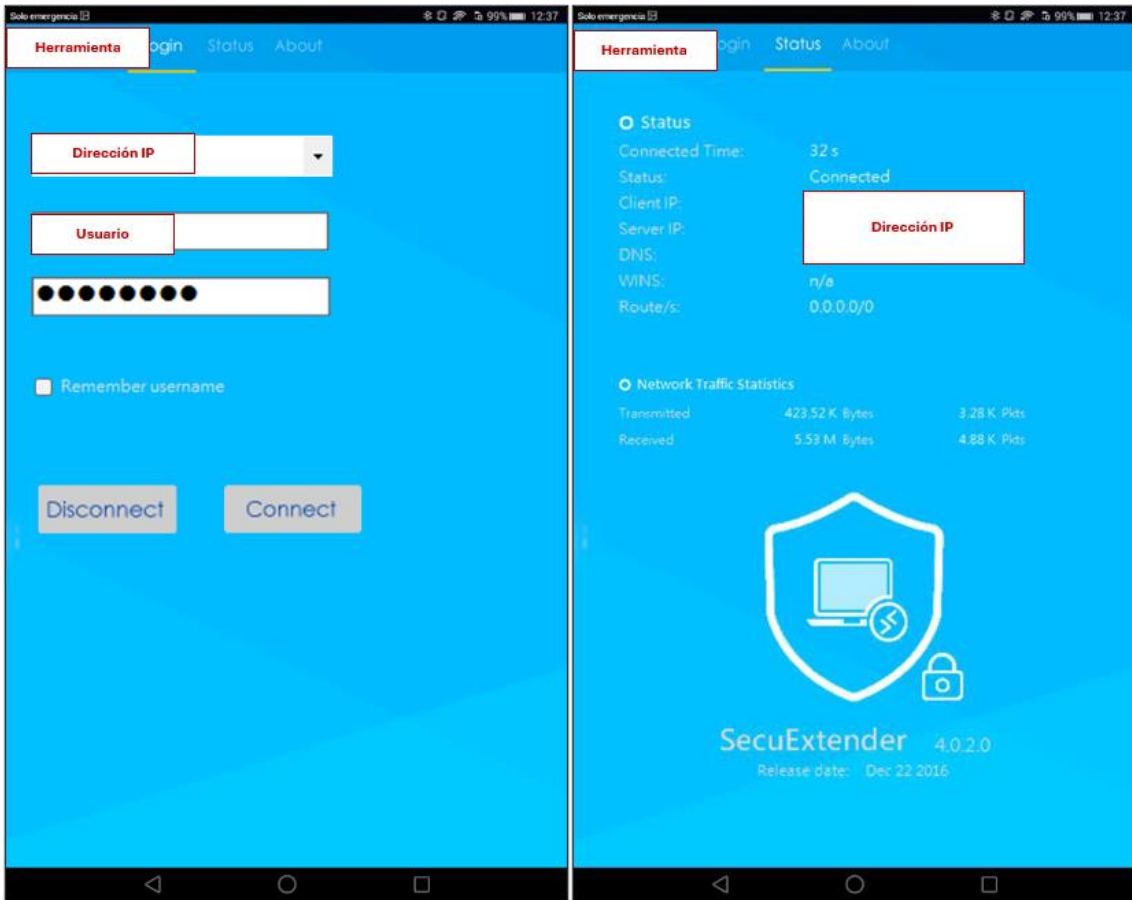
Solo emergencia 99% 12:37

Herramienta ogin Status About

Dirección IP

Usuario

●●●●●●●●

Remember username

Disconnect Connect

Solo emergencia 99% 12:37

Herramienta ogin Status About

Status

| | |
|---|---|
| Connected Time: | 32 s |
| Status: | Connected |
| Client IP: | Dirección IP |
| Server IP: | |
| DNS: | |
| WINS: | n/a |
| Route/s: | 0.0.0.0/0 |

Network Traffic Statistics

| | | |
|---|---|---|
| Transmitted | 423.52 K Bytes | 3.28 K Pkts |
| Received | 5.53 M Bytes | 4.88 K Pkts |

SecuExtender 4.0.2.0
Release date: Dec 22 2016